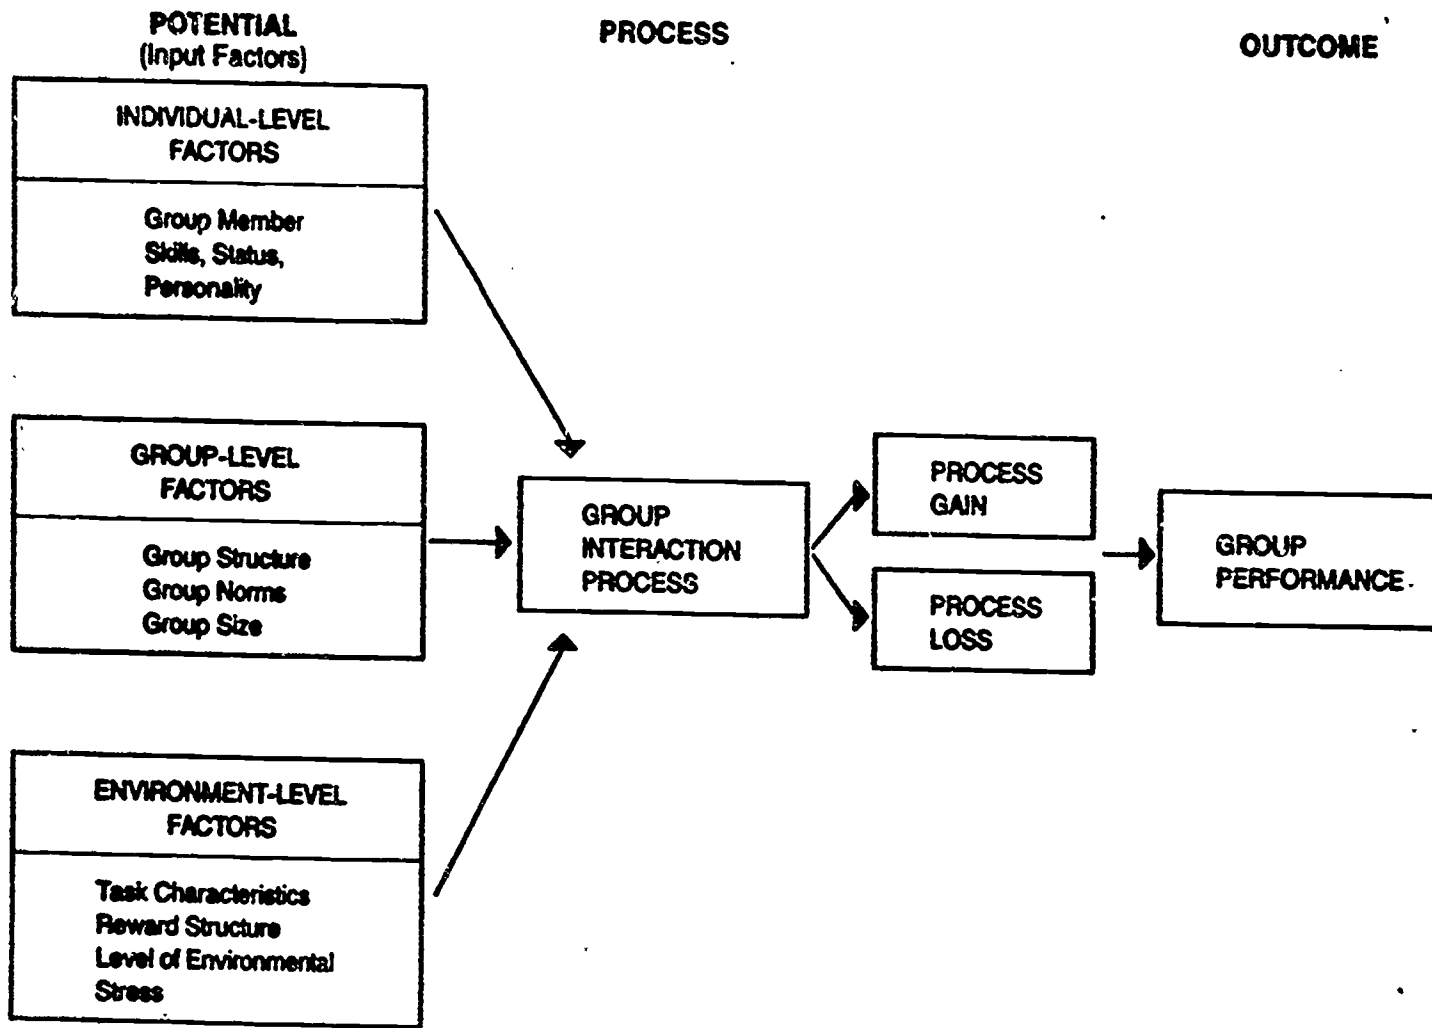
POTENTIAL
(Input Factors)

PROCESS

OUTCOME

INDIVIDUAL-LEVEL FACTORS

Group Member
Skills, Status,
Personality

GROUP-LEVEL FACTORS

Group Structure
Group Norms
Group Size

ENVIRONMENT-LEVEL FACTORS

Task Characteristics
Reward Structure
Level of Environmental Stress

GROUP INTERACTION PROCESS

PROCESS GAIN

PROCESS LOSS

GROUP PERFORMANCE